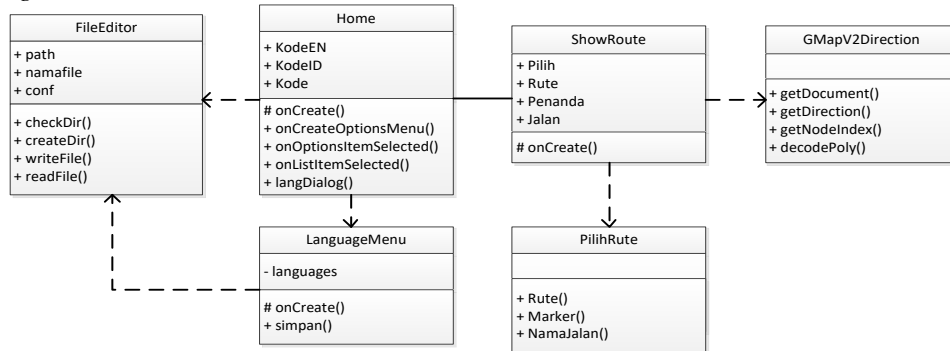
FileEditor
+ path
+ namafile
+ conf
+ checkDir()
+ createDir()
+ writeFile()
+ readFile()

Home
+ KodeEN
+ KodeID
+ Kode
# onCreate()
+ onCreateOptionsMenu()
+ onOptionsItemSelected()
+ onListItemSelected()
+ langDialog()

ShowRoute
+ Pilih
+ Rute
+ Penanda
+ Jalan
# onCreate()

GMapV2Direction
+ getDocument()
+ getDirection()
+ getNodeIndex()
+ decodePoly()

LanguageMenu
- languages
# onCreate()
+ simpan()

PilihRute
+ Rute()
+ Marker()
+ NamaJalan()